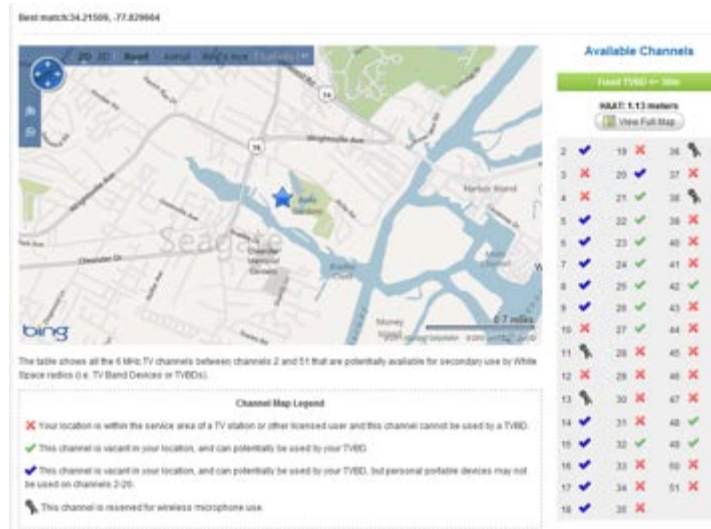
Best match:34.21509, -77.829664

2D 3D Road Aerial Bird's eye

Seagate

bing

0.7 miles

Available Channels

Fixed TVBD <= 30m

HAAT: 1.13 meters

View Full Map

| | | |
|---|---|---|
| 2 | 19 | 36 |
| 3 | 20 | 37 |
| 4 | 21 | 38 |
| 5 | 22 | 39 |
| 6 | 23 | 40 |
| 7 | 24 | 41 |
| 8 | 25 | 42 |
| 9 | 26 | 43 |
| 10 | 27 | 44 |
| 11 | 28 | 45 |
| 12 | 29 | 46 |
| 13 | 30 | 47 |
| 14 | 31 | 48 |
| 15 | 32 | 49 |
| 16 | 33 | 50 |
| 17 | 34 | 51 |
| 18 | 35 | |

The table shows all the 6 MHz TV channels between channels 2 and 51 that are potentially available for secondary use by White Space radios (i.e. TV Band Devices or TVBDs).

Channel Map Legend

Your location is within the service area of a TV station or other licensed user and this channel cannot be used by a TVBD.

This channel is vacant in your location, and can potentially be used by your TVBD.

This channel is vacant in your location, and can potentially be used by your TVBD, but personal portable devices may not be used on channels 2-20.

This channel is reserved for wireless microphone use.